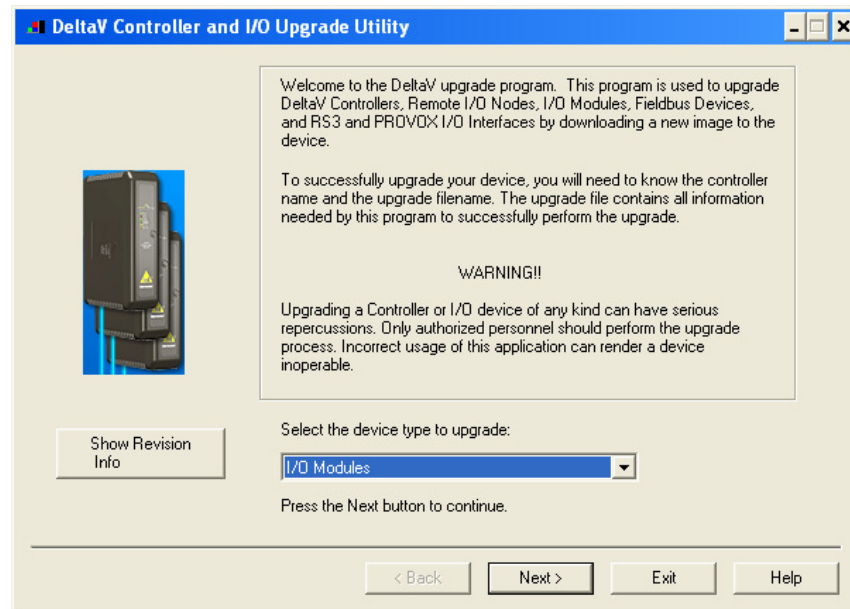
DeltaV Controller and I/O Upgrade Utility

Welcome to the DeltaV upgrade program. This program is used to upgrade DeltaV Controllers, Remote I/O Nodes, I/O Modules, Fieldbus Devices, and RS3 and PROVOX I/O Interfaces by downloading a new image to the device.

To successfully upgrade your device, you will need to know the controller name and the upgrade filename. The upgrade file contains all information needed by this program to successfully perform the upgrade.

WARNING!!

Upgrading a Controller or I/O device of any kind can have serious repercussions. Only authorized personnel should perform the upgrade process. Incorrect usage of this application can render a device inoperable.

Show Revision Info

Select the device type to upgrade:

I/O Modules

Press the Next button to continue.

< Back

Next >

Exit

Help